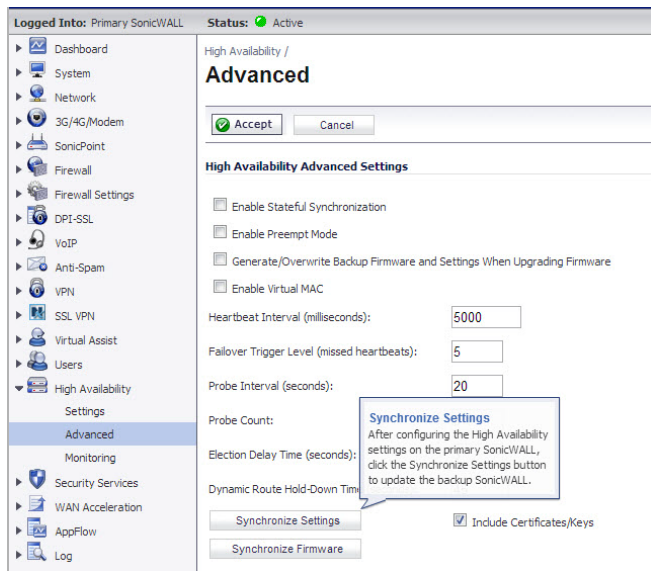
Logged Into: Primary SonicWALL
Status: Active

Dashboard
System
Network
3G/4G/Modem
SonicPoint
Firewall
Firewall Settings
DPI-SSL
VoIP
Anti-Spam
VPN
SSL VPN
Virtual Assist
Users
High Availability
Settings
Advanced
Monitoring
Security Services
WAN Acceleration
AppFlow
Log

High Availability /
Advanced

Accept
Cancel

High Availability Advanced Settings

Enable Stateful Synchronization
Enable Preempt Mode
Generate/Overwrite Backup Firmware and Settings When Upgrading Firmware
Enable Virtual MAC

Heartbeat Interval (milliseconds): 5000
Failover Trigger Level (missed heartbeats): 5
Probe Interval (seconds): 20
Probe Count:
Election Delay Time (seconds):
Dynamic Route Hold-Down Time

Synchronize Settings
After configuring the High Availability settings on the primary SonicWALL, click the Synchronize Settings button to update the backup SonicWALL.

Synchronize Settings
Include Certificates/Keys
Synchronize Firmware